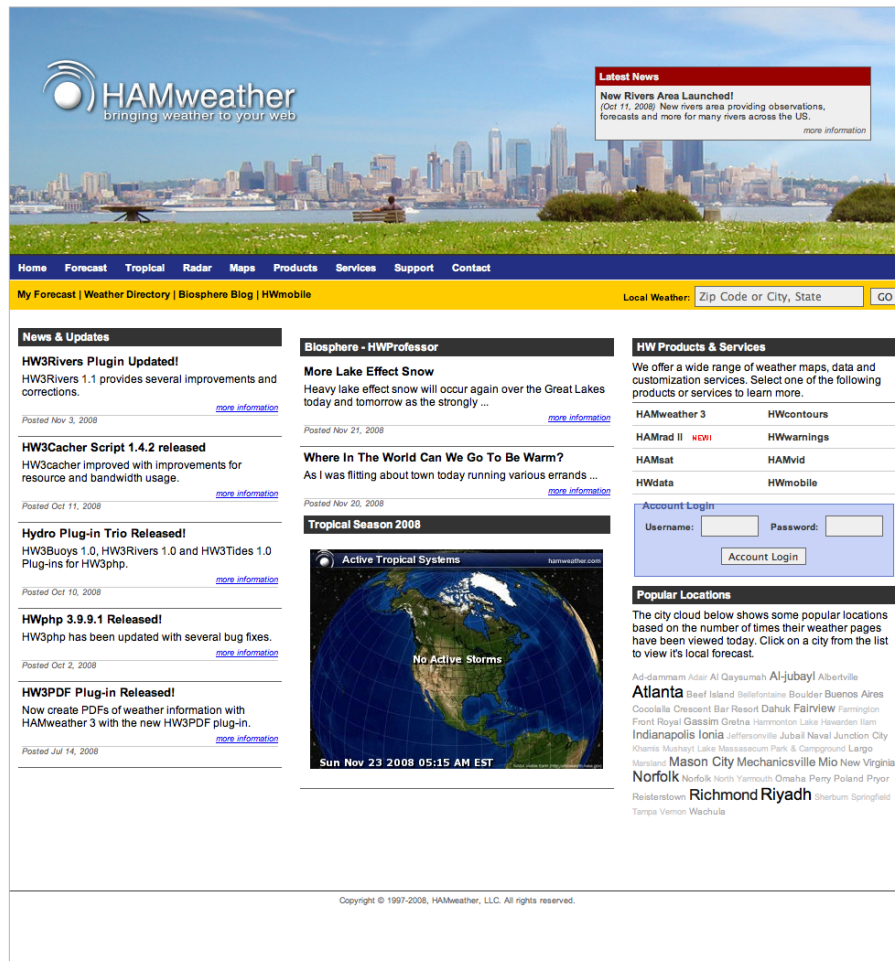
HAMweather
bringing weather to your web

Latest News
New Rivers Area Launched!
(Oct 11, 2008) New rivers area providing observations, forecasts and more for many rivers across the US.
more information

Home Forecast Tropical Radar Maps Products Services Support Contact

My Forecast | Weather Directory | Biosphere Blog | HWmobile

Local Weather: Zip Code or City, State GO

News & Updates

HW3Rivers Plugin Updated!
HW3Rivers 1.1 provides several improvements and corrections.
more information
Posted Nov 3, 2008

HW3Cacher Script 1.4.2 released
HW3cacher improved with improvements for resource and bandwidth usage.
more information
Posted Oct 11, 2008

Hydro Plug-in Trio Released!
HW3Buoys 1.0, HW3Rivers 1.0 and HW3Tides 1.0 Plug-ins for HW3php.
more information
Posted Oct 10, 2008

HWphp 3.9.9.1 Released!
HW3php has been updated with several bug fixes.
more information
Posted Oct 2, 2008

HW3PDF Plug-in Released!
Now create PDFs of weather information with HAMweather 3 with the new HW3PDF plug-in.
more information
Posted Jul 14, 2008

Biosphere - HWProfessor

More Lake Effect Snow
Heavy lake effect snow will occur again over the Great Lakes today and tomorrow as the strongly ...
more information
Posted Nov 21, 2008

Where In The World Can We Go To Be Warm?
As I was flitting about town today running various errands ...
more information
Posted Nov 20, 2008

Tropical Season 2008

Active Tropical Systems hamweather.com
No Active Storms
Sun Nov 23 2008 05:15 AM EST

HW Products & Services

We offer a wide range of weather maps, data and customization services. Select one of the following products or services to learn more.

| HAMweather 3 | HWcontours |
|---|---|
| HAMrad II NEW! | HWwarnings |
| HAMsat | HAMvid |
| HWdata | HWmobile |

Account Login
Username: Password:
Account Login

Popular Locations

The city cloud below shows some popular locations based on the number of times their weather pages have been viewed today. Click on a city from the list to view it's local forecast.

Ad-dammam Adair Al Qaysumah Al-jubayl Albertville Atlanta Beef Island Bellefontaine Boulder Buenos Aires Cocolalla Crescent Bar Resort Dahuk Fairview Farmington Front Royal Gassim Gretna Hammonton Lake Hawarden Ilam Indianapolis Ionia Jeffersonville Jubail Naval Junction City Khamis Mushayt Lake Massasecum Park & Campground Largo Marsland Mason City Mechanicsville Mio New Virginia Norfolk Norfolk North Yarmouth Omaha Perry Poland Pryor Reisterstown Richmond Riyadh Sherburn Springfield Tampa Vernon Wachula

Copyright © 1997-2008, HAMweather, LLC. All rights reserved.